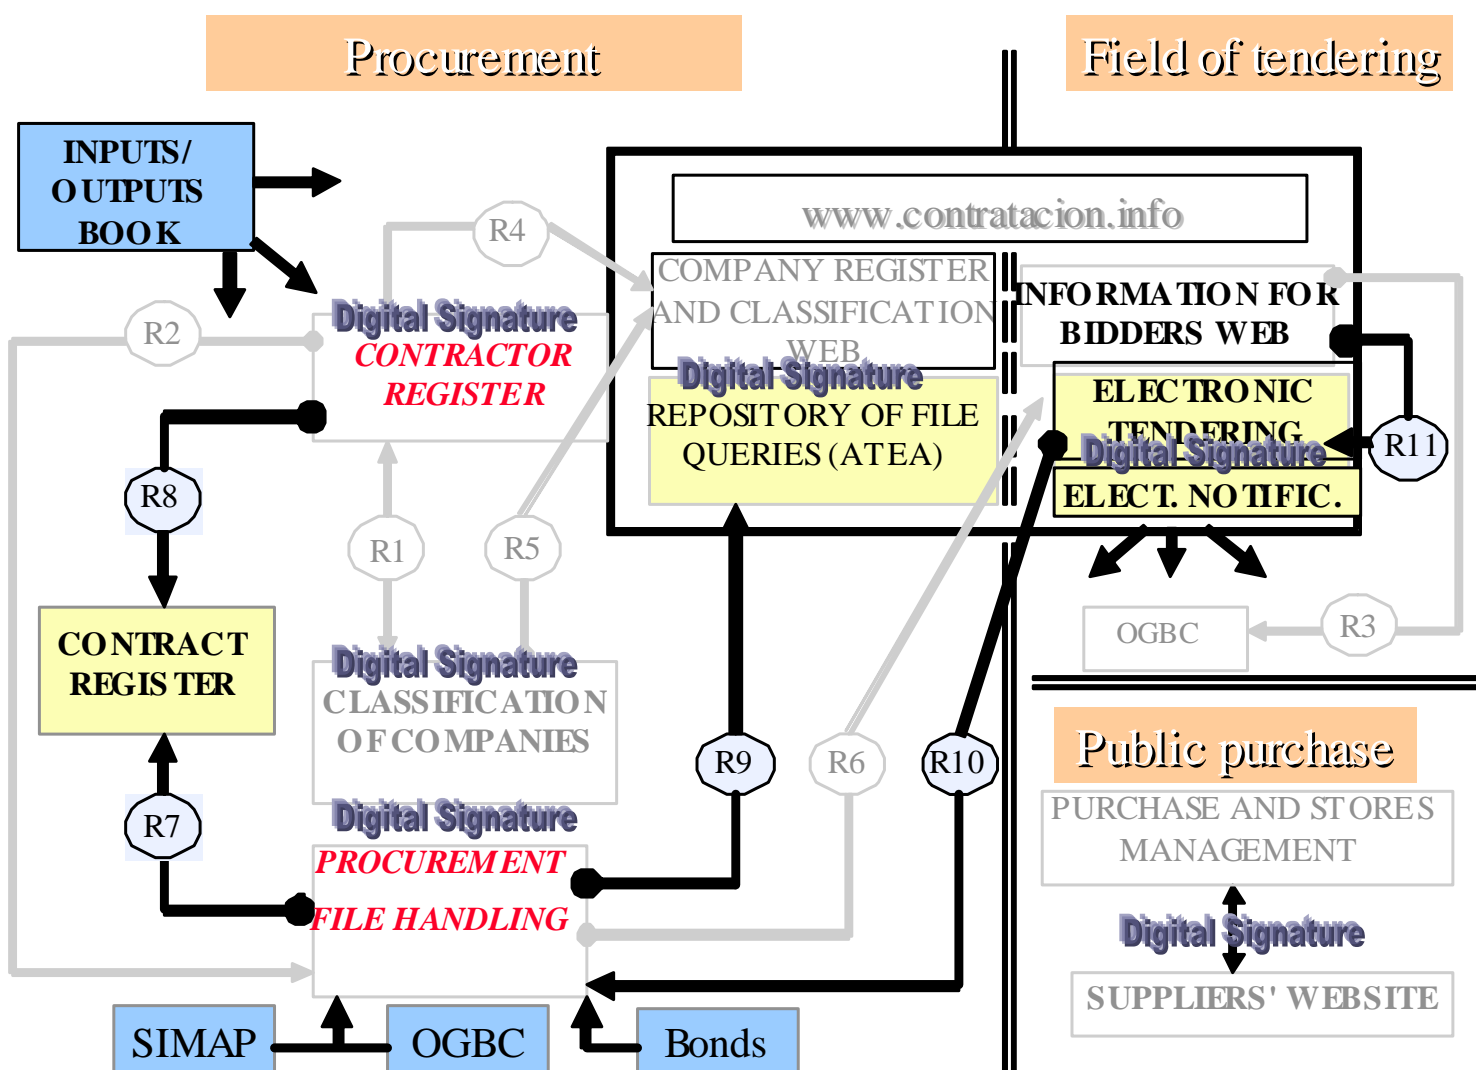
Procurement

Field of tendering

INPUTS/ OUTPUTS BOOK

R4

www.contratacion.info

COMPANY REGISTER AND CLASSIFICATION WEB

INFORMATION FOR BIDDERS WEB

R2

Digital Signature

CONTRACTOR REGISTER

Digital Signature

REPOSITORY OF FILE QUERIES (ATEA)

ELECTRONIC TENDERING

Digital Signature

R11

ELECT. NOTIFIC.

R8

R1

R5

CONTRACT REGISTER

OGBC

R3

Digital Signature

CLASSIFICATION OF COMPANIES

Public purchase

R9

R6

R10

R7

Digital Signature

PURCHASE AND STORES MANAGEMENT

PROCUREMENT FILE HANDLING

Digital Signature

SUPPLIERS' WEBSITE

SIMAP

OGBC

Bonds